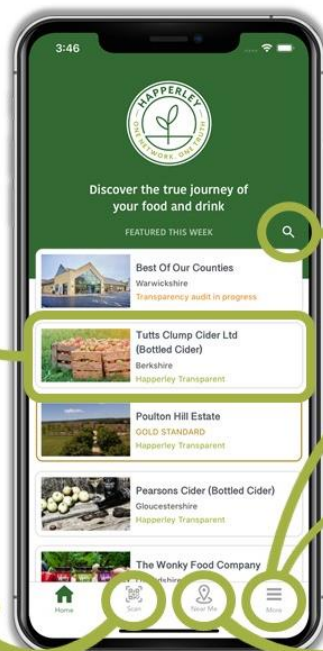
3:46

HAPPERLEY
ONE NETWORK, ONE TRUTH

Discover the true journey of your food and drink

FEATURED THIS WEEK

Best Of Our Counties
Warwickshire
Transparency audit in progress

Tutts Clump Cider Ltd (Bottled Cider)
Berkshire
Happerley Transparent

Poulton Hill Estate
GOLD STANDARD
Happerley Transparent

Pearsons Cider (Bottled Cider)
Gloucestershire
Happerley Transparent

The Wonky Food Company
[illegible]

Home
Scan
Near Me
More